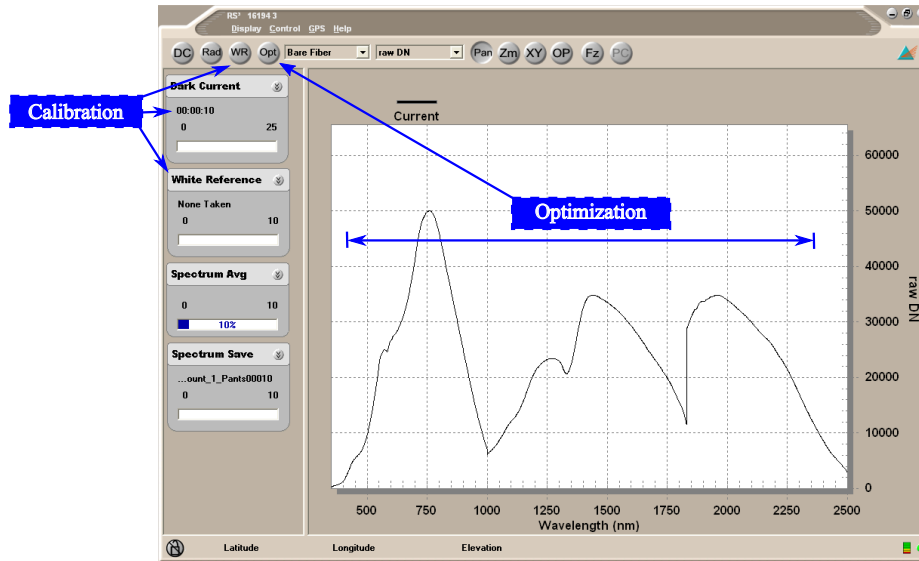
RS³ 16194 3
Display Control GPS Help

DC Rad WR Opt Bare Fiber raw DN Pan Zm XY OP Fz PC

Calibration

Dark Current
00:00:10
0 25

White Reference
None Taken
0 10

Spectrum Avg
0 10
10%

Spectrum Save
...ount_1_Pants00010
0 10

Current

Optimization

| 60000 |
| 50000 |
| 40000 |
| 30000 |
| 20000 |
| 10000 |
| 0 |

raw DN

500 750 1000 1250 1500 1750 2000 2250 2500
Wavelength (nm)

Latitude Longitude Elevation